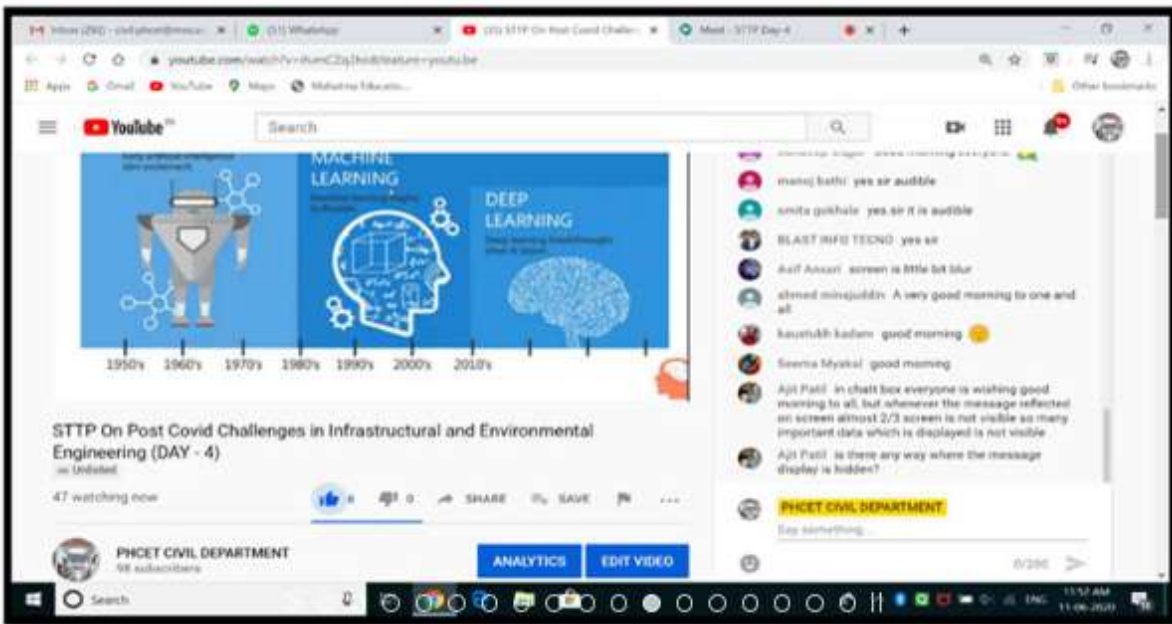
Inbox (290) - civil.phcet@mes.ac.in | (31) WhatsApp | (20) STTP On Post Covid Challen | Meet - STTP Day-4

youtube.com/watch?v=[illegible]&feature=youtu.be

Apps Gmail YouTube Maps Mahatma Educatio...

Other bookmarks

YouTube

Search

MACHINE LEARNING

DEEP LEARNING

1950's 1960's 1970's 1980's 1990's 2000's 2010's

STTP On Post Covid Challenges in Infrastructural and Environmental Engineering (DAY - 4)

Unlisted

47 watching now

6 0 SHARE SAVE

PHCET CIVIL DEPARTMENT
98 subscribers

ANALYTICS EDIT VIDEO

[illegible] good morning everyone

manoj bathi yes sir audible

smita gokhale yes sir it is audible

BLAST INFO TECNO yes sir

Asif Ansari screen is little bit blur

ahmed minajuddin A very good morning to one and all

kaustubh kadam good morning

Seema Myakal good morning

Ajit Patil in chat box everyone is wishing good morning to all, but whenever the message reflected on screen almost 2/3 screen is not visible so many important data which is displayed is not visible

Ajit Patil is there any way where the message display is hidden?

PHCET CIVIL DEPARTMENT

Say something...

0/200

Search

ENG 11:52 AM 11-06-2020